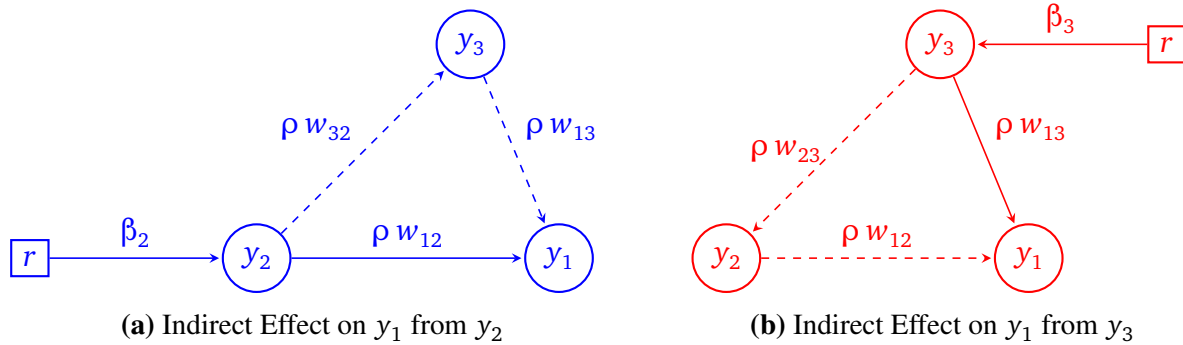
$y_3$

$\rho\, w_{32}$

$\rho\, w_{13}$

$r$

$\beta_2$

$y_2$

$\rho\, w_{12}$

$y_1$

**(a)** Indirect Effect on $y_1$ from $y_2$

$\beta_3$

$y_3$

$r$

$\rho\, w_{23}$

$\rho\, w_{13}$

$y_2$

$\rho\, w_{12}$

$y_1$

**(b)** Indirect Effect on $y_1$ from $y_3$